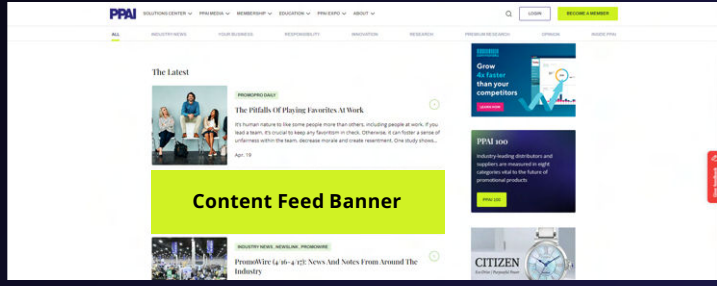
PPAI SOLUTIONS CENTER PPAI MEDIA MEMBERSHIP EDUCATION PPAI EXPO ABOUT

LOGIN BECOME A MEMBER

ALL INDUSTRY NEWS YOUR BUSINESS RESPONSIBILITY INNOVATION RESEARCH PREMIUM RESEARCH OPINION INSIDE PPAI

The Latest

PROMOPRO DAILY

The Pitfalls Of Playing Favorites At Work

It's human nature to like some people more than others, including people at work. If you lead a team, it's crucial to keep any favoritism in check. Otherwise, it can foster a sense of unfairness within the team, decrease morale and create resentment. One study shows...

Apr. 19

Content Feed Banner

INDUSTRY NEWS, NEWSLINE, PROMOWIRE

PromoWire (4/16-4/17): News And Notes From Around The Industry

Grow 4x faster than your competitors

LEARN MORE

PPAI 100

Industry-leading distributors and suppliers are measured in eight categories vital to the future of promotional products

PPAI 100

CITIZEN